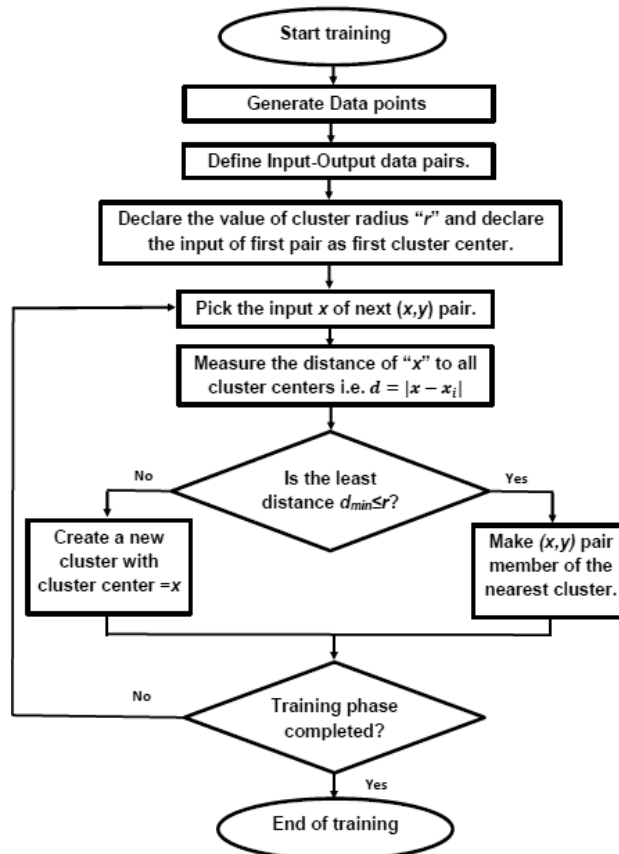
Start training

Generate Data points

Define Input-Output data pairs.

Declare the value of cluster radius "r" and declare the input of first pair as first cluster center.

Pick the input x of next (x,y) pair.

Measure the distance of "x" to all cluster centers i.e. $d = |x - x_i|$

Is the least distance $d_{min} \leq r$?

No

Yes

Create a new cluster with cluster center =x

Make (x,y) pair member of the nearest cluster.

No

Training phase completed?

Yes

End of training